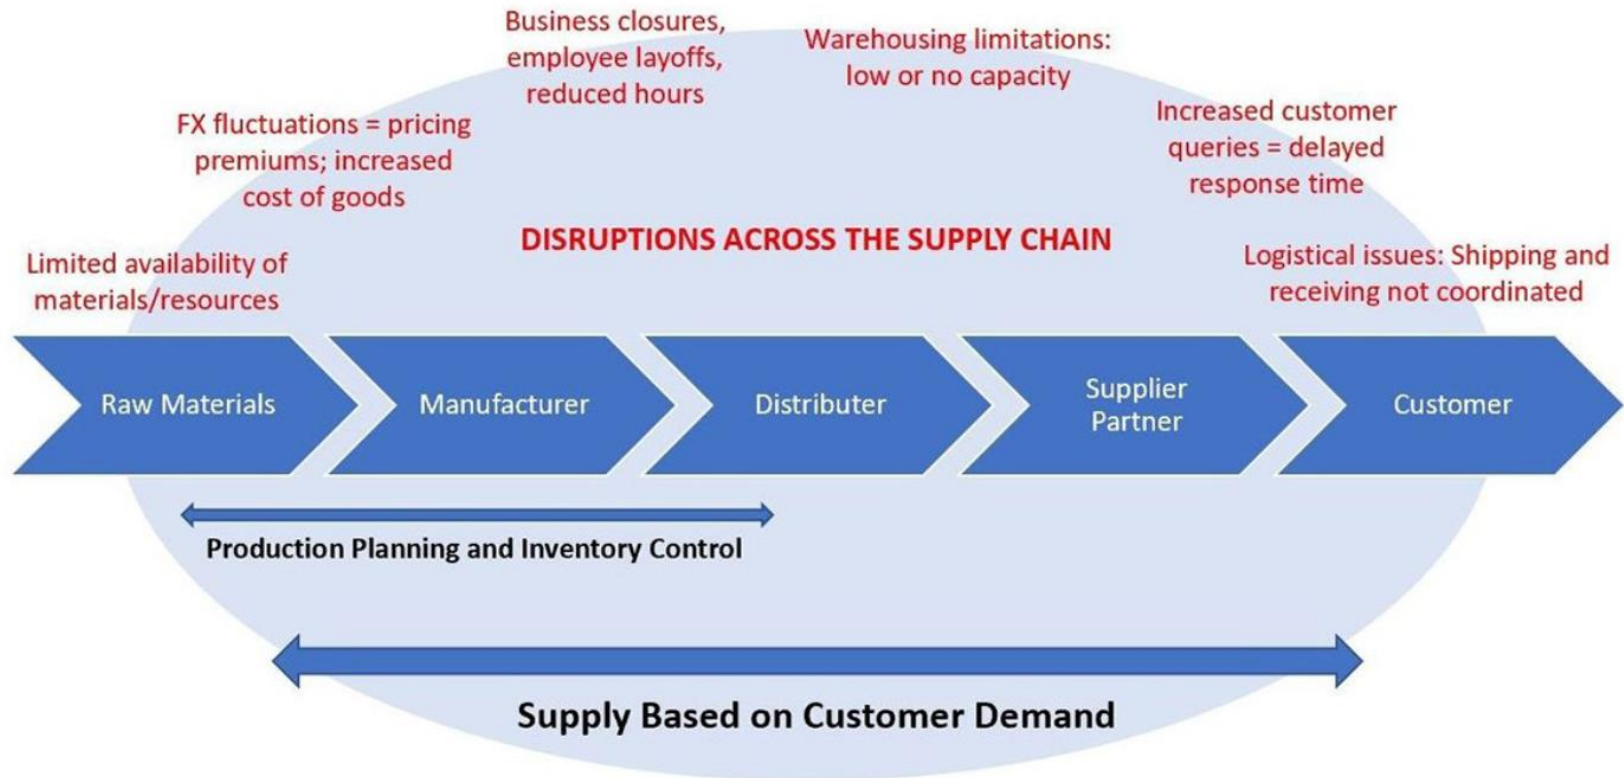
Business closures, employee layoffs, reduced hours

Warehousing limitations: low or no capacity

FX fluctuations = pricing premiums; increased cost of goods

Increased customer queries = delayed response time

DISRUPTIONS ACROSS THE SUPPLY CHAIN

Limited availability of materials/resources

Logistical issues: Shipping and receiving not coordinated

Raw Materials

Manufacturer

Distributer

Supplier Partner

Customer

Production Planning and Inventory Control

Supply Based on Customer Demand